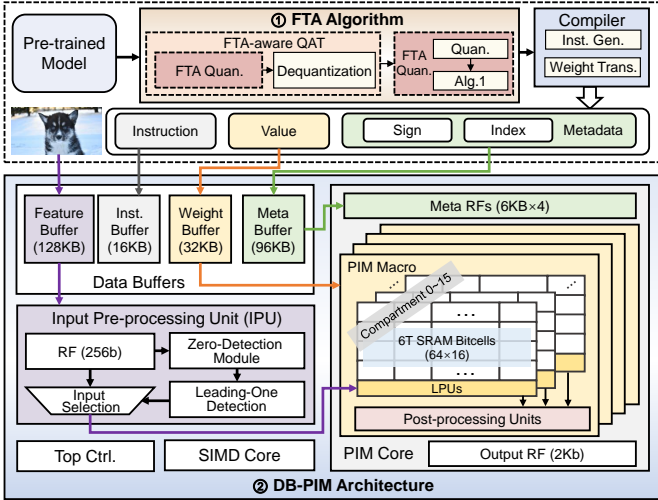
① FTA Algorithm

Pre-trained Model

FTA-aware QAT

FTA Quan.

Dequantization

FTA Quan.

Quan.

Alg.1

Compiler

Inst. Gen.

Weight Trans.

Instruction

Value

Sign

Index

Metadata

Feature Buffer (128KB)

Inst. Buffer (16KB)

Weight Buffer (32KB)

Meta Buffer (96KB)

Data Buffers

Meta RFs (6KB×4)

PIM Macro

Compartment 0~15

6T SRAM Bitcells (64×16)

...

LPUs

Post-processing Units

Input Pre-processing Unit (IPU)

RF (256b)

Zero-Detection Module

Input Selection

Leading-One Detection

Top Ctrl.

SIMD Core

PIM Core

Output RF (2Kb)

② DB-PIM Architecture